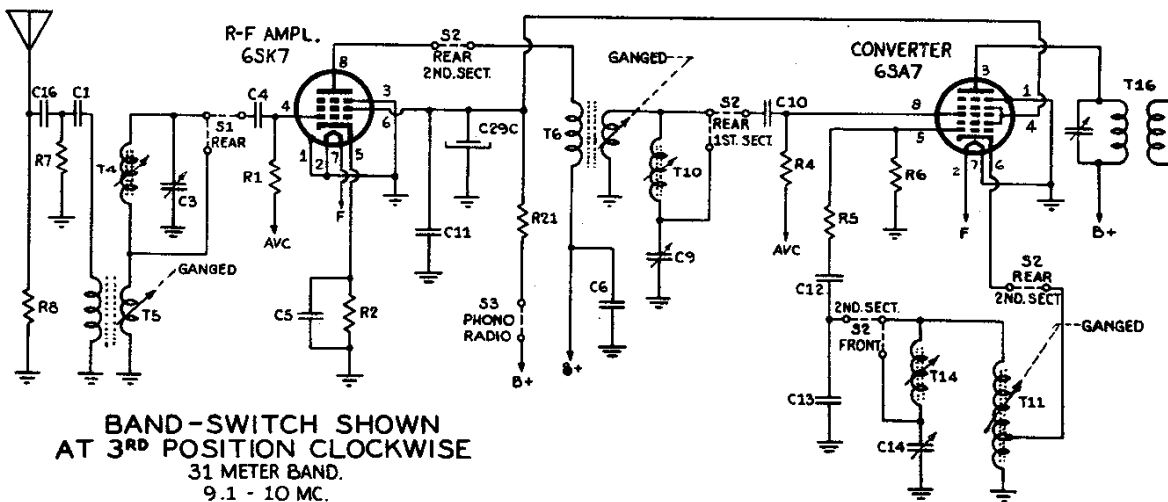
R-F AMPL.
6SK7

S2
REAR
2ND. SECT.

GANGED

CONVERTER
6SA7

T16

C16 C1
R7
T4
C3
S1
REAR
C4
4
8
3
6
1 2 7 5
R1
AVC
F
C29C
C11
R21
T6
S2
REAR
1ST. SECT.
T10
C9
C10
8
5
R4
AVC
R6
3
1
4
2 7 6
F
B+

GANGED
T5
R8
C5
R2
S3
PHONO
RADIO
B+
C6
B+
R5
C12
2ND. SECT.
S2
FRONT
T14
C13
C14
S2
REAR
2ND. SECT.
GANGED
T11

BAND-SWITCH SHOWN
AT 3RD POSITION CLOCKWISE
31 METER BAND.
9.1 - 10 MC.